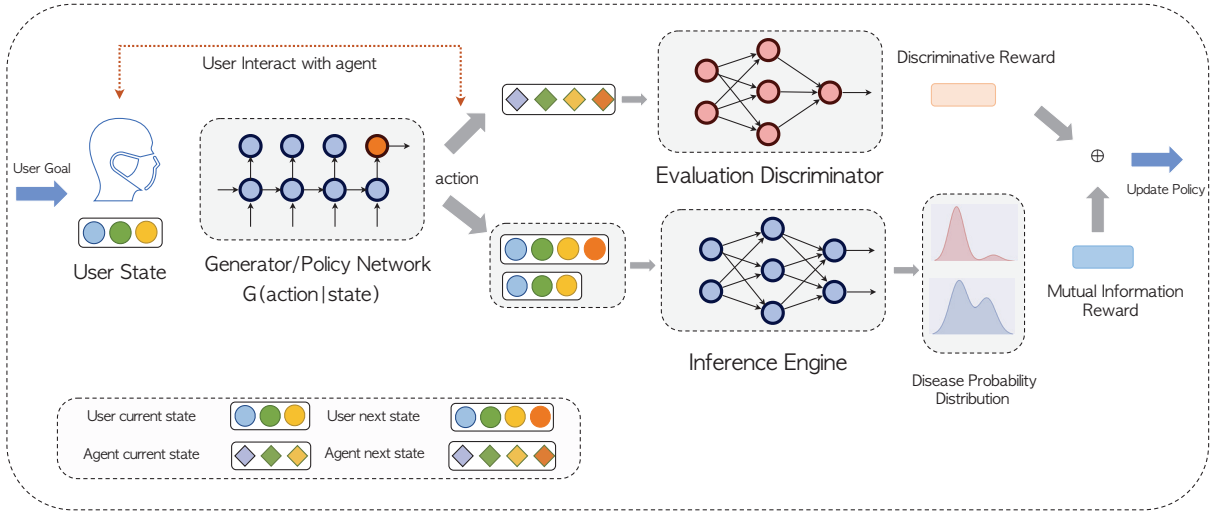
User Interact with agent

User Goal

User State

Generator/Policy Network
G(action|state)

action

Evaluation Discriminator

Discriminative Reward

$\oplus$

Update Policy

Inference Engine

Disease Probability Distribution

Mutual Information Reward

User current state

User next state

Agent current state

Agent next state